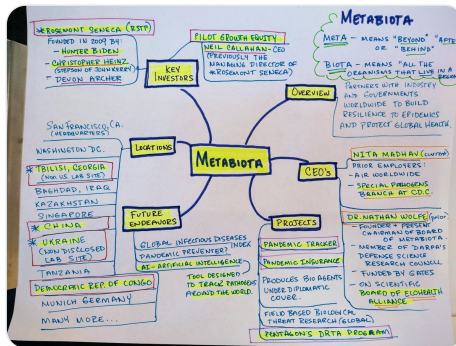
METABIOTA

META – MEANS "BEYOND" "AFTER" OR "BEHIND"

BIOTA – MEANS "ALL THE ORGANISMS THAT LIVE IN A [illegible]"

*ROSEMONT SENECA (RSTP)
FOUNDED IN 2009 BY
– HUNTER BIDEN
– CHRISTOPHER HEINZ (STEPSON OF JOHN KERRY)
– DEVON ARCHER

KEY INVESTORS

PILOT GROWTH EQUITY
NEIL CALLAHAN – CEO (PREVIOUSLY THE MANAGING DIRECTOR OF *ROSEMONT SENECA)

OVERVIEW

PARTNERS WITH INDUSTRY AND GOVERNMENTS WORLDWIDE TO BUILD RESILIENCE TO EPIDEMICS AND PROTECT GLOBAL HEALTH.

LOCATIONS

SAN FRANCISCO, CA. (HEADQUARTERS)
WASHINGTON DC.
*TBILISI, GEORGIA (NON-US LAB SITE)
BAGHDAD, IRAQ
KAZAKHSTAN
SINGAPORE
*CHINA
*UKRAINE (UNDISCLOSED LAB SITE)
TANZANIA
DEMOCRATIC REP. OF CONGO
MUNICH GERMANY
MANY MORE...

METABIOTA

CEO'S

NITA MADHAV (CURRENT)
PRIOR EMPLOYERS:
– AIR WORLDWIDE
– SPECIAL PATHOGENS BRANCH AT CDC

DR. NATHAN WOLFE (FOUNDER)
– FOUNDER + PRESENT CHAIRMAN OF BOARD OF METABIOTA.
– MEMBER OF DARPA'S DEFENSE SCIENCE RESEARCH COUNCIL
– FUNDED BY GATES
– ON SCIENTIFIC BOARD OF ECOHEALTH ALLIANCE

FUTURE ENDEAVORS

GLOBAL INFECTIOUS DISEASES INDEX
PANDEMIC PREVENTER?
AI – ARTIFICIAL INTELLIGENCE
TOOL DESIGNED TO TRACK PATHOGENS AROUND THE WORLD.

PROJECTS

PANDEMIC TRACKER
PANDEMIC INSURANCE
PRODUCES BIO AGENTS UNDER DIPLOMATIC COVER.
FIELD BASED BIOLOGICAL THREAT RESEARCH (GLOBAL)
PENTAGON'S DRTA PROGRAM